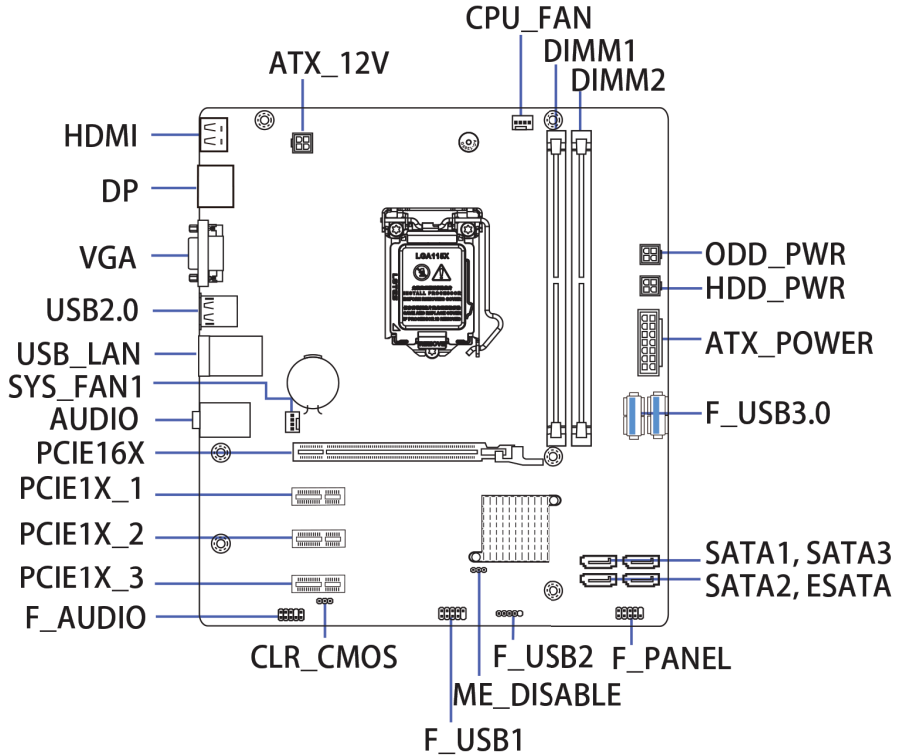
CPU_FAN
DIMM1
ATX_12V
DIMM2
HDMI
DP
VGA
ODD_PWR
HDD_PWR
USB2.0
ATX_POWER
USB_LAN
SYS_FAN1
AUDIO
F_USB3.0
PCIE16X
PCIE1X_1
PCIE1X_2
SATA1, SATA3
PCIE1X_3
SATA2, ESATA
F_AUDIO
CLR_CMOS
F_USB2
F_PANEL
ME_DISABLE
F_USB1